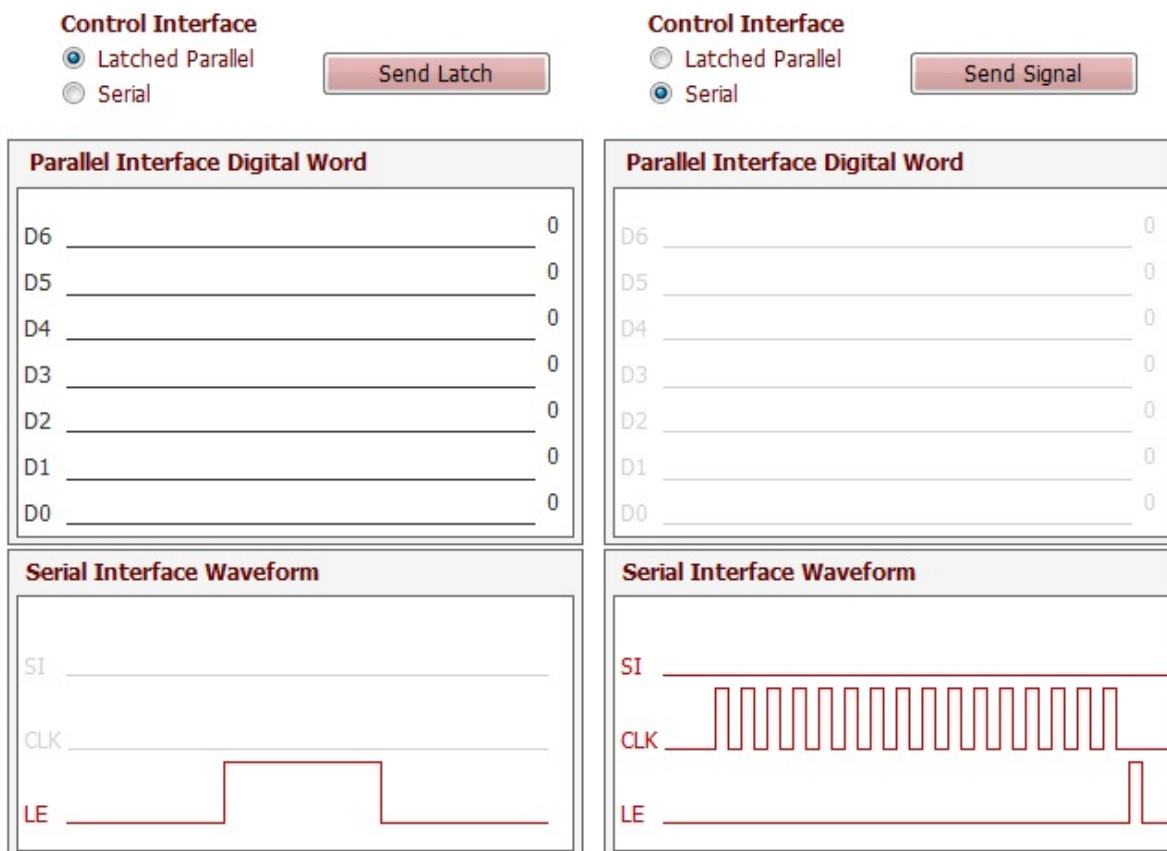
Control Interface
Latched Parallel
Serial

Send Latch

Parallel Interface Digital Word

D6 0
D5 0
D4 0
D3 0
D2 0
D1 0
D0 0

Serial Interface Waveform

SI
CLK
LE

Control Interface
Latched Parallel
Serial

Send Signal

Parallel Interface Digital Word

D6 0
D5 0
D4 0
D3 0
D2 0
D1 0
D0 0

Serial Interface Waveform

SI
CLK
LE